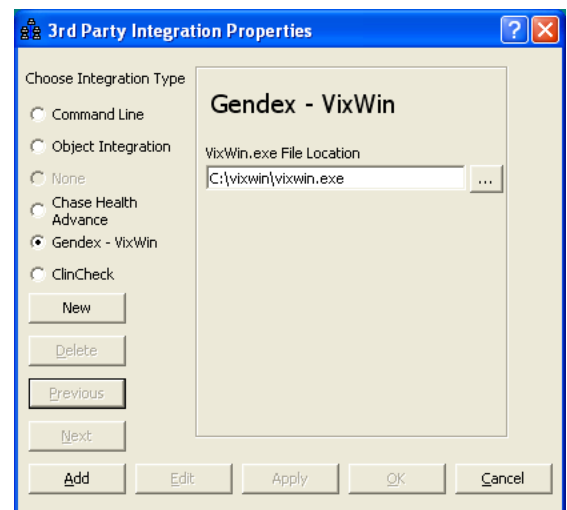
3rd Party Integration Properties

?

Choose Integration Type

Command Line

Object Integration

None

Chase Health Advance

Gendex - VixWin

ClinCheck

New

Delete

Previous

Next

Gendex - VixWin

VixWin.exe File Location

C:\vixwin\vixwin.exe

...

Add

Edit

Apply

OK

Cancel